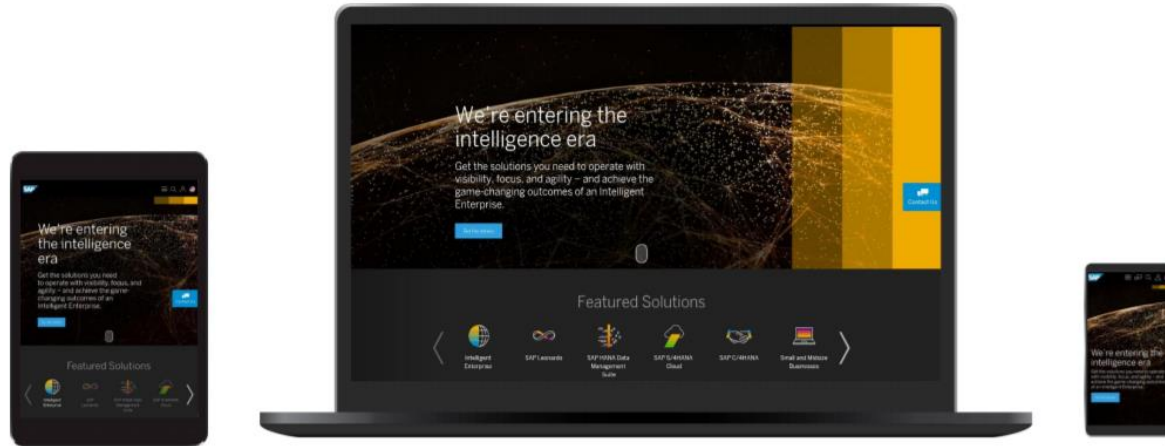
SAP

We're entering the intelligence era

Get the solutions you need to operate with visibility, focus, and agility – and achieve the game-changing outcomes of an Intelligent Enterprise.

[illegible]

Contact Us

Featured Solutions

Intelligent Enterprise

SAP Leonardo

SAP HANA Data Management Suite

SAP S/4HANA Cloud

SAP C/4HANA

Small and Midsize Businesses

SAP

We're entering the intelligence era

Get the solutions you need to operate with visibility, focus, and agility – and achieve the game-changing outcomes of an Intelligent Enterprise.

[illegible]

Featured Solutions

Intelligent Enterprise

SAP Leonardo

SAP HANA Data Management Suite

SAP S/4HANA Cloud

SAP

We're entering the intelligence era

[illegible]